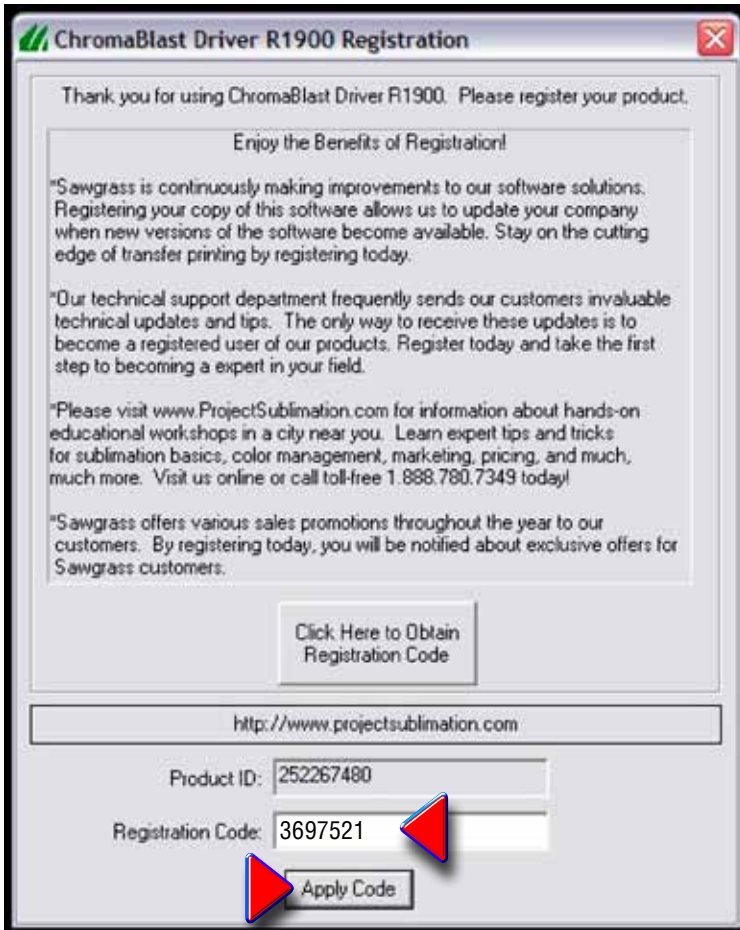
ChromaBlast Driver R1900 Registration

Thank you for using ChromaBlast Driver R1900. Please register your product.

Enjoy the Benefits of Registration!

*Sawgrass is continuously making improvements to our software solutions. Registering your copy of this software allows us to update your company when new versions of the software become available. Stay on the cutting edge of transfer printing by registering today.

*Our technical support department frequently sends our customers invaluable technical updates and tips. The only way to receive these updates is to become a registered user of our products. Register today and take the first step to becoming a expert in your field.

*Please visit www.ProjectSublimation.com for information about hands-on educational workshops in a city near you. Learn expert tips and tricks for sublimation basics, color management, marketing, pricing, and much, much more. Visit us online or call toll-free 1.888.780.7349 today!

*Sawgrass offers various sales promotions throughout the year to our customers. By registering today, you will be notified about exclusive offers for Sawgrass customers.

Click Here to Obtain Registration Code

http://www.projectsublimation.com

Product ID: 252267480

Registration Code: 3697521

Apply Code